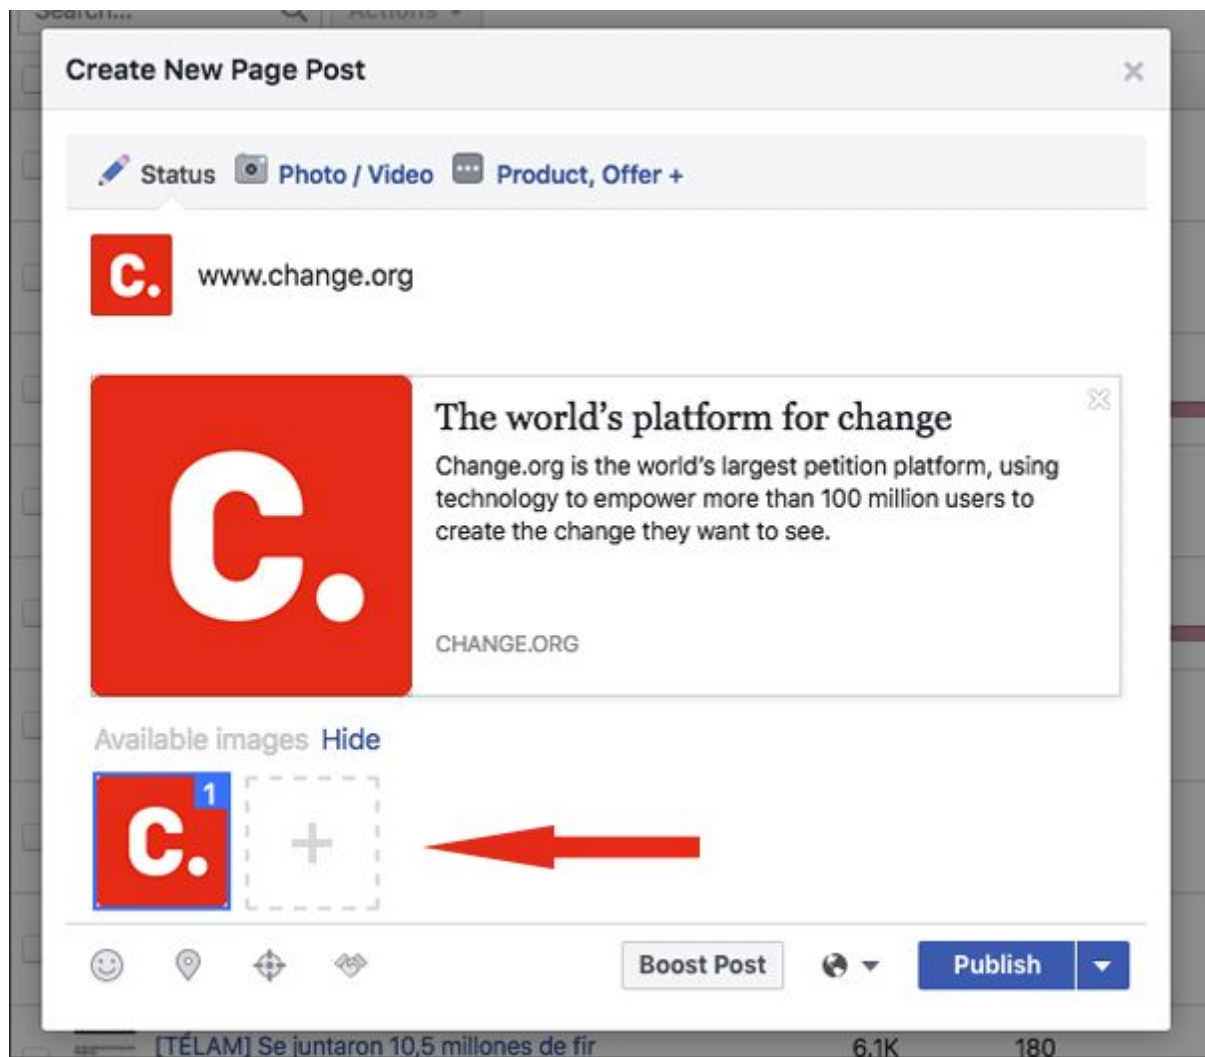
Search... Actions

Create New Page Post

Status Photo / Video Product, Offer +

C.

www.change.org

C.

The world's platform for change

Change.org is the world's largest petition platform, using technology to empower more than 100 million users to create the change they want to see.

CHANGE.ORG

Available images Hide

C. 1

+

Boost Post Publish

[TÉLAM] Se juntaron 10,5 millones de fir 6,1K 180